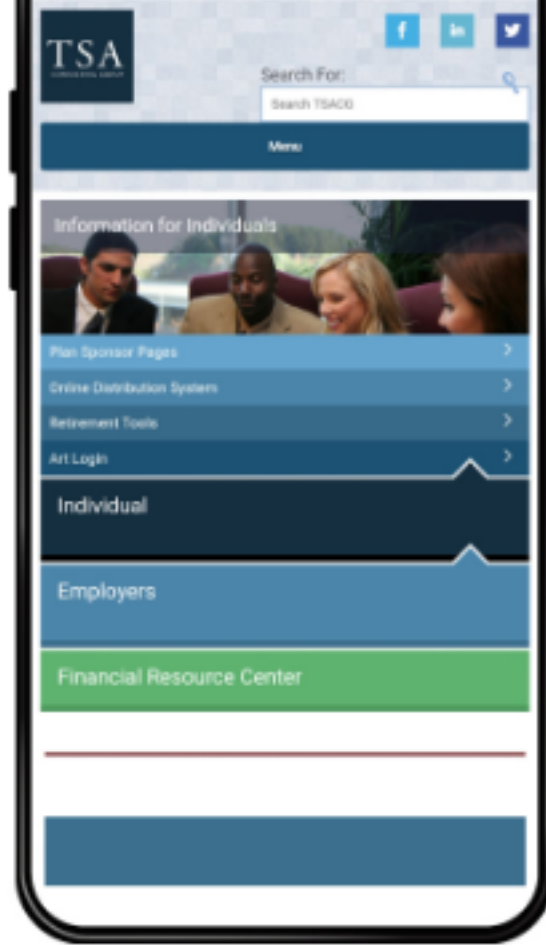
TSA
CONSULTING GROUP

f in

Search For:

Search TSACG

Menu

Information for Individuals

Plan Sponsor Pages

Online Distribution System

Retirement Tools

Art Login

Individual

Employers

Financial Resource Center